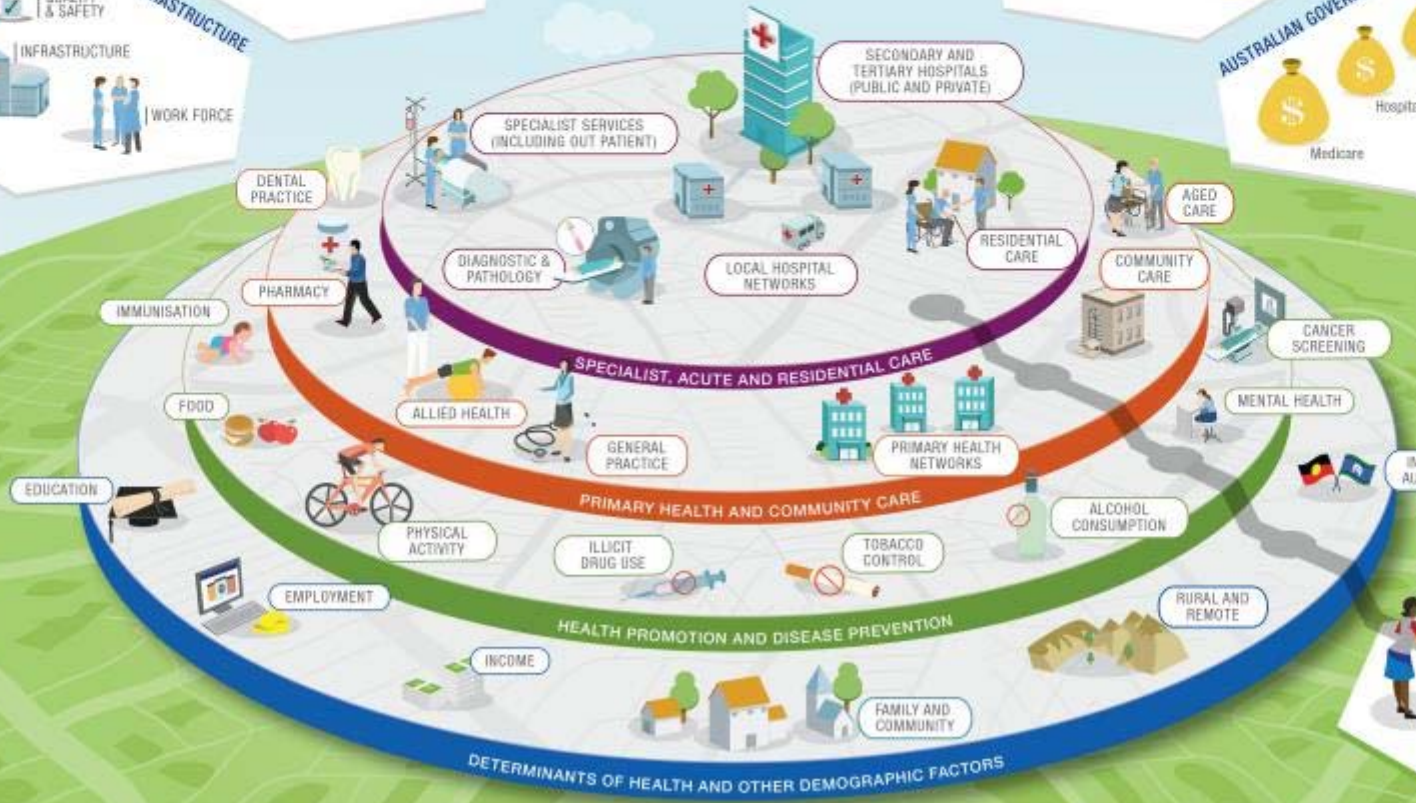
& SAFETY
INFRASTRUCTURE
INFRASTRUCTURE
WORK FORCE
AUSTRALIAN GOVE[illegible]
Medicare
Hospit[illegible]
SECONDARY AND TERTIARY HOSPITALS (PUBLIC AND PRIVATE)
SPECIALIST SERVICES (INCLUDING OUT PATIENT)
DENTAL PRACTICE
AGED CARE
RESIDENTIAL CARE
DIAGNOSTIC & PATHOLOGY
LOCAL HOSPITAL NETWORKS
COMMUNITY CARE
PHARMACY
IMMUNISATION
CANCER SCREENING
SPECIALIST, ACUTE AND RESIDENTIAL CARE
MENTAL HEALTH
FOOD
ALLIED HEALTH
GENERAL PRACTICE
PRIMARY HEALTH NETWORKS
EDUCATION
IN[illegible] AU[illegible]
PRIMARY HEALTH AND COMMUNITY CARE
ALCOHOL CONSUMPTION
PHYSICAL ACTIVITY
ILLICIT DRUG USE
TOBACCO CONTROL
EMPLOYMENT
RURAL AND REMOTE
HEALTH PROMOTION AND DISEASE PREVENTION
INCOME
FAMILY AND COMMUNITY
DETERMINANTS OF HEALTH AND OTHER DEMOGRAPHIC FACTORS